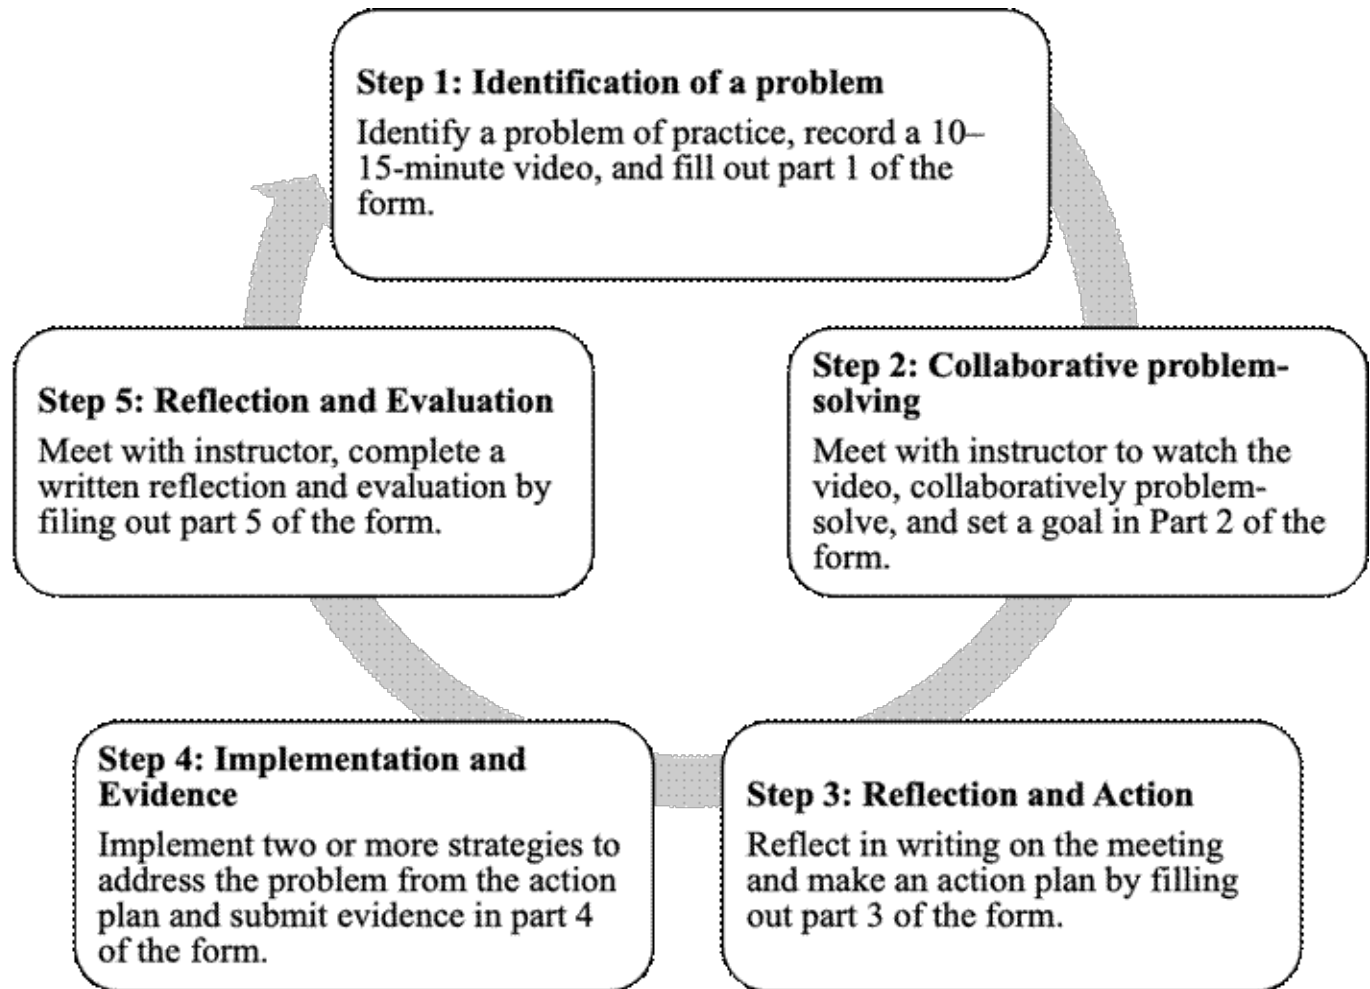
Step 1: Identification of a problem

Identify a problem of practice, record a 10–15-minute video, and fill out part 1 of the form.

Step 2: Collaborative problem-solving

Meet with instructor to watch the video, collaboratively problem-solve, and set a goal in Part 2 of the form.

Step 3: Reflection and Action

Reflect in writing on the meeting and make an action plan by filling out part 3 of the form.

Step 4: Implementation and Evidence

Implement two or more strategies to address the problem from the action plan and submit evidence in part 4 of the form.

Step 5: Reflection and Evaluation

Meet with instructor, complete a written reflection and evaluation by filing out part 5 of the form.